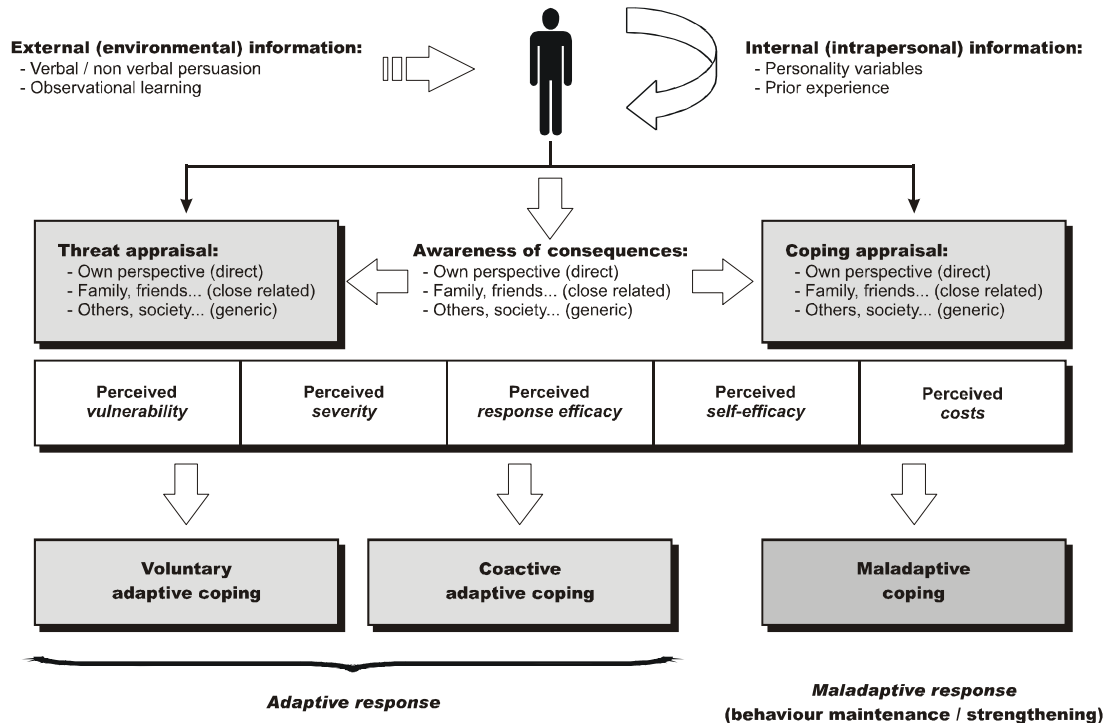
External (environmental) information:
- Verbal / non verbal persuasion
- Observational learning

Internal (intrapersonal) information:
- Personality variables
- Prior experience

Threat appraisal:
- Own perspective (direct)
- Family, friends... (close related)
- Others, society... (generic)

Awareness of consequences:
- Own perspective (direct)
- Family, friends... (close related)
- Others, society... (generic)

Coping appraisal:
- Own perspective (direct)
- Family, friends... (close related)
- Others, society... (generic)

| Perceived *vulnerability* | Perceived *severity* | Perceived *response efficacy* | Perceived *self-efficacy* | Perceived *costs* |
|---|---|---|---|---|

Voluntary adaptive coping

Coactive adaptive coping

Maladaptive coping

Adaptive response

Maladaptive response (behaviour maintenance / strengthening)